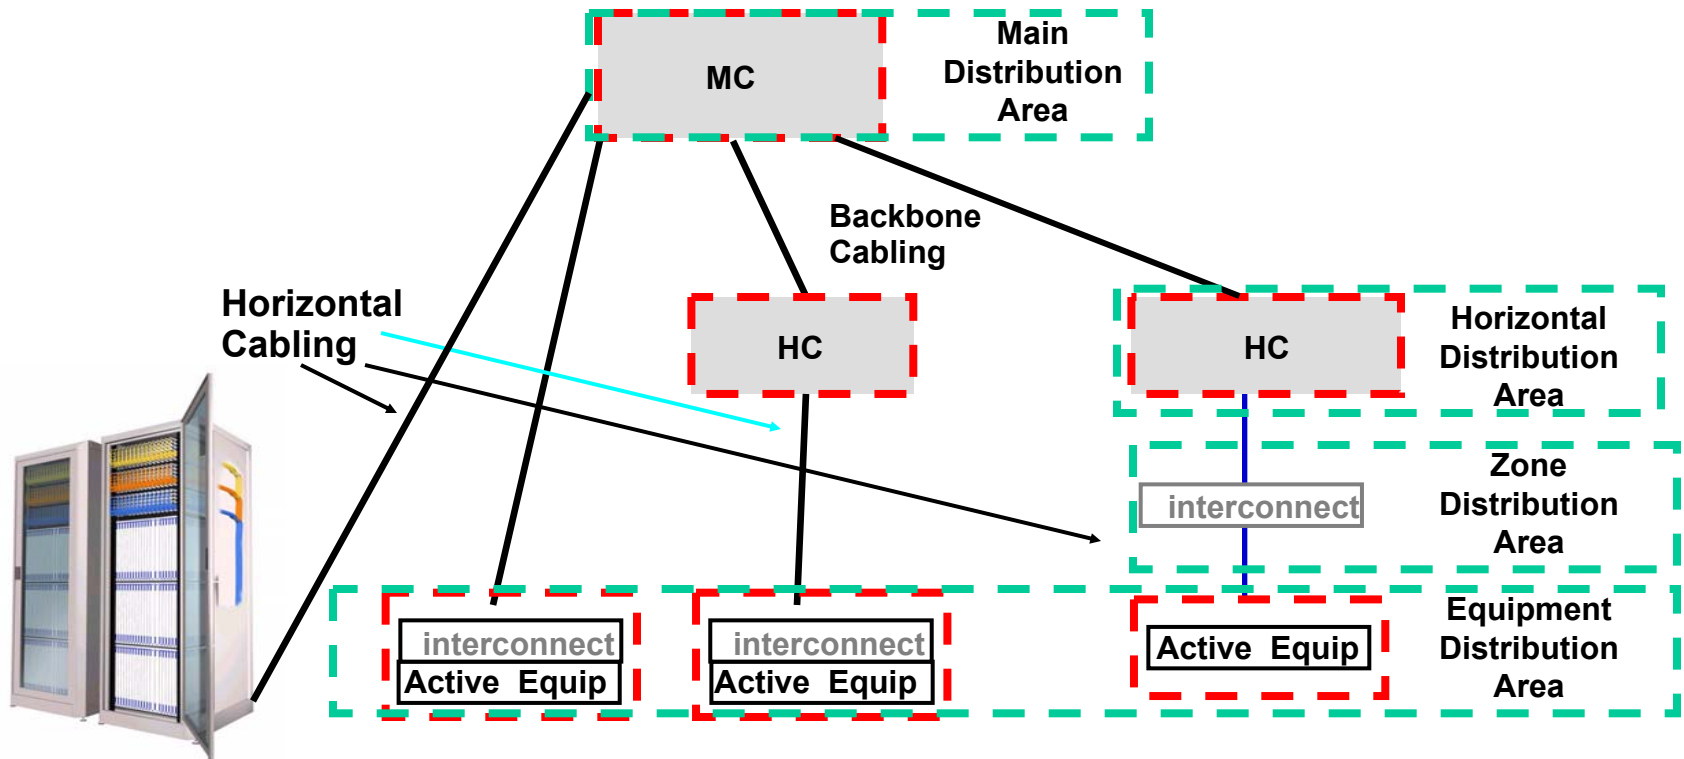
MC

Main Distribution Area

Backbone Cabling

Horizontal Cabling

HC

HC

Horizontal Distribution Area

interconnect

Zone Distribution Area

interconnect
Active Equip

interconnect
Active Equip

Active Equip

Equipment Distribution Area